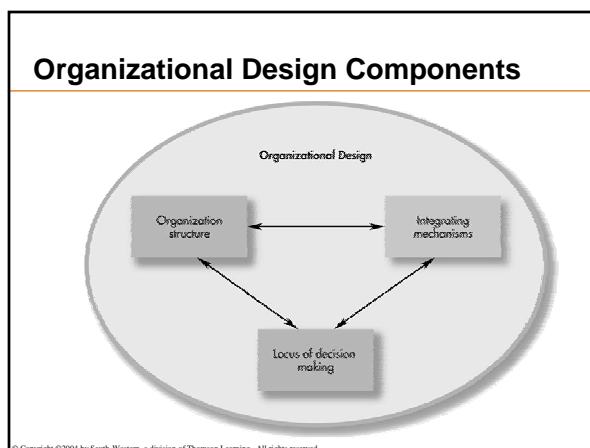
Organizational Design Components

Organizational Design

Organization structure

Integrating mechanisms

Locus of decision making

© Copyright ©2004 by South-Western, a division of Thomson Learning. All rights reserved.